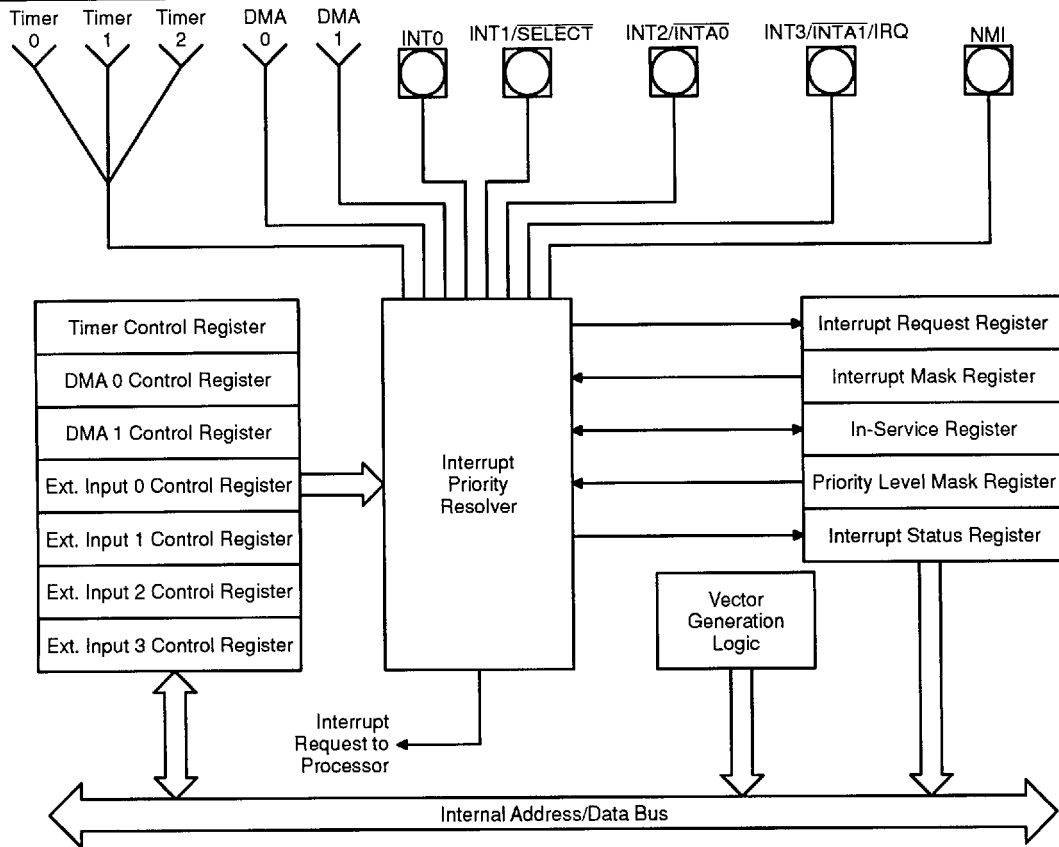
Timer 0
Timer 1
Timer 2
DMA 0
DMA 1
INT0
INT1/$\overline{SELECT}$
INT2/$\overline{INTA0}$
INT3/$\overline{INTA1}$/IRQ
NMI

Timer Control Register
DMA 0 Control Register
DMA 1 Control Register
Ext. Input 0 Control Register
Ext. Input 1 Control Register
Ext. Input 2 Control Register
Ext. Input 3 Control Register

Interrupt Priority Resolver

Interrupt Request Register
Interrupt Mask Register
In-Service Register
Priority Level Mask Register
Interrupt Status Register

Vector Generation Logic

Interrupt Request to Processor

Internal Address/Data Bus